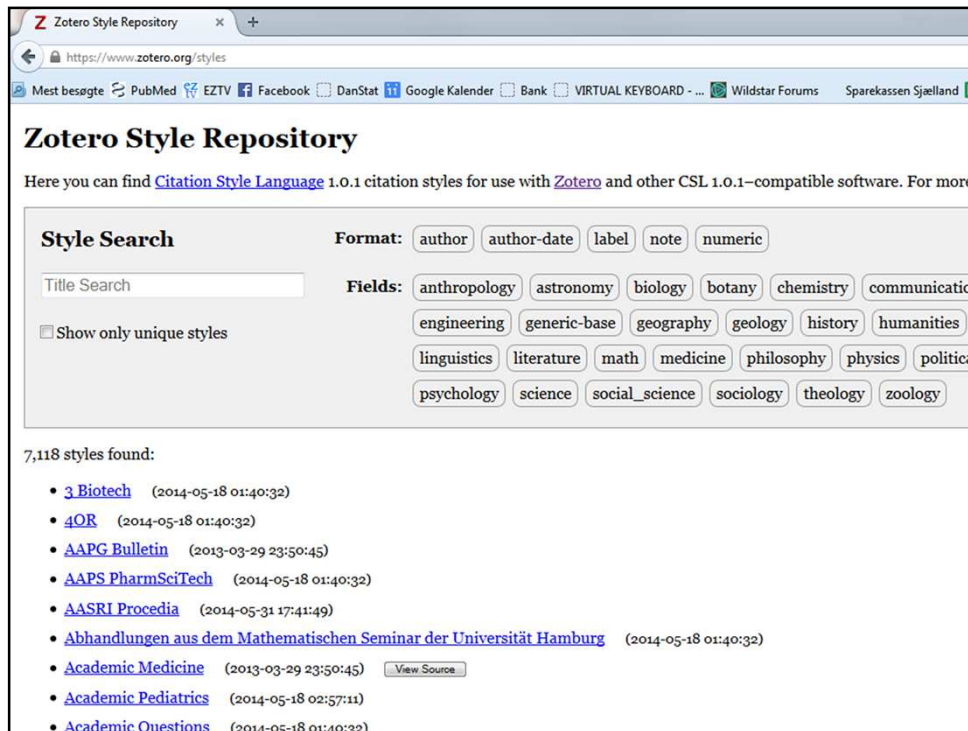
Z Zotero Style Repository × +

https://www.zotero.org/styles

Mest besøgte PubMed EZTV Facebook DanStat Google Kalender Bank VIRTUAL KEYBOARD - ... Wildstar Forums Sparekassen Sjælland

Zotero Style Repository

Here you can find Citation Style Language 1.0.1 citation styles for use with Zotero and other CSL 1.0.1–compatible software. For more

Style Search

Title Search

Show only unique styles

Format: author author-date label note numeric

Fields: anthropology astronomy biology botany chemistry communicatio engineering generic-base geography geology history humanities linguistics literature math medicine philosophy physics politica psychology science social_science sociology theology zoology

7,118 styles found:

- 3 Biotech (2014-05-18 01:40:32)
- 4OR (2014-05-18 01:40:32)
- AAPG Bulletin (2013-03-29 23:50:45)
- AAPS PharmSciTech (2014-05-18 01:40:32)
- AASRI Procedia (2014-05-31 17:41:49)
- Abhandlungen aus dem Mathematischen Seminar der Universität Hamburg (2014-05-18 01:40:32)
- Academic Medicine (2013-03-29 23:50:45) View Source
- Academic Pediatrics (2014-05-18 02:57:11)
- Academic Questions (2014-05-18 01:40:32)